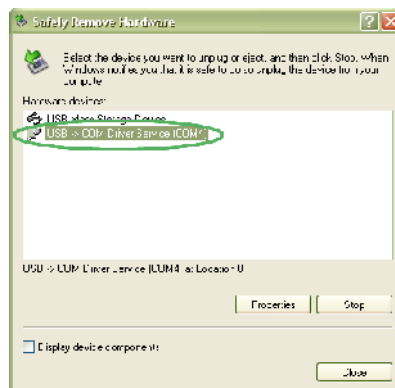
Safely Remove Hardware

Select the device you want to unplug or eject, and then click Stop. When Windows notifies you that it is safe to do so unplug the device from your computer.

Hardware devices:

USB Mass Storage Device
USB -> COM Driver Service (COM4)

USB -> COM Driver Service (COM4) at Location 0

Properties
Stop

Display device components

Close